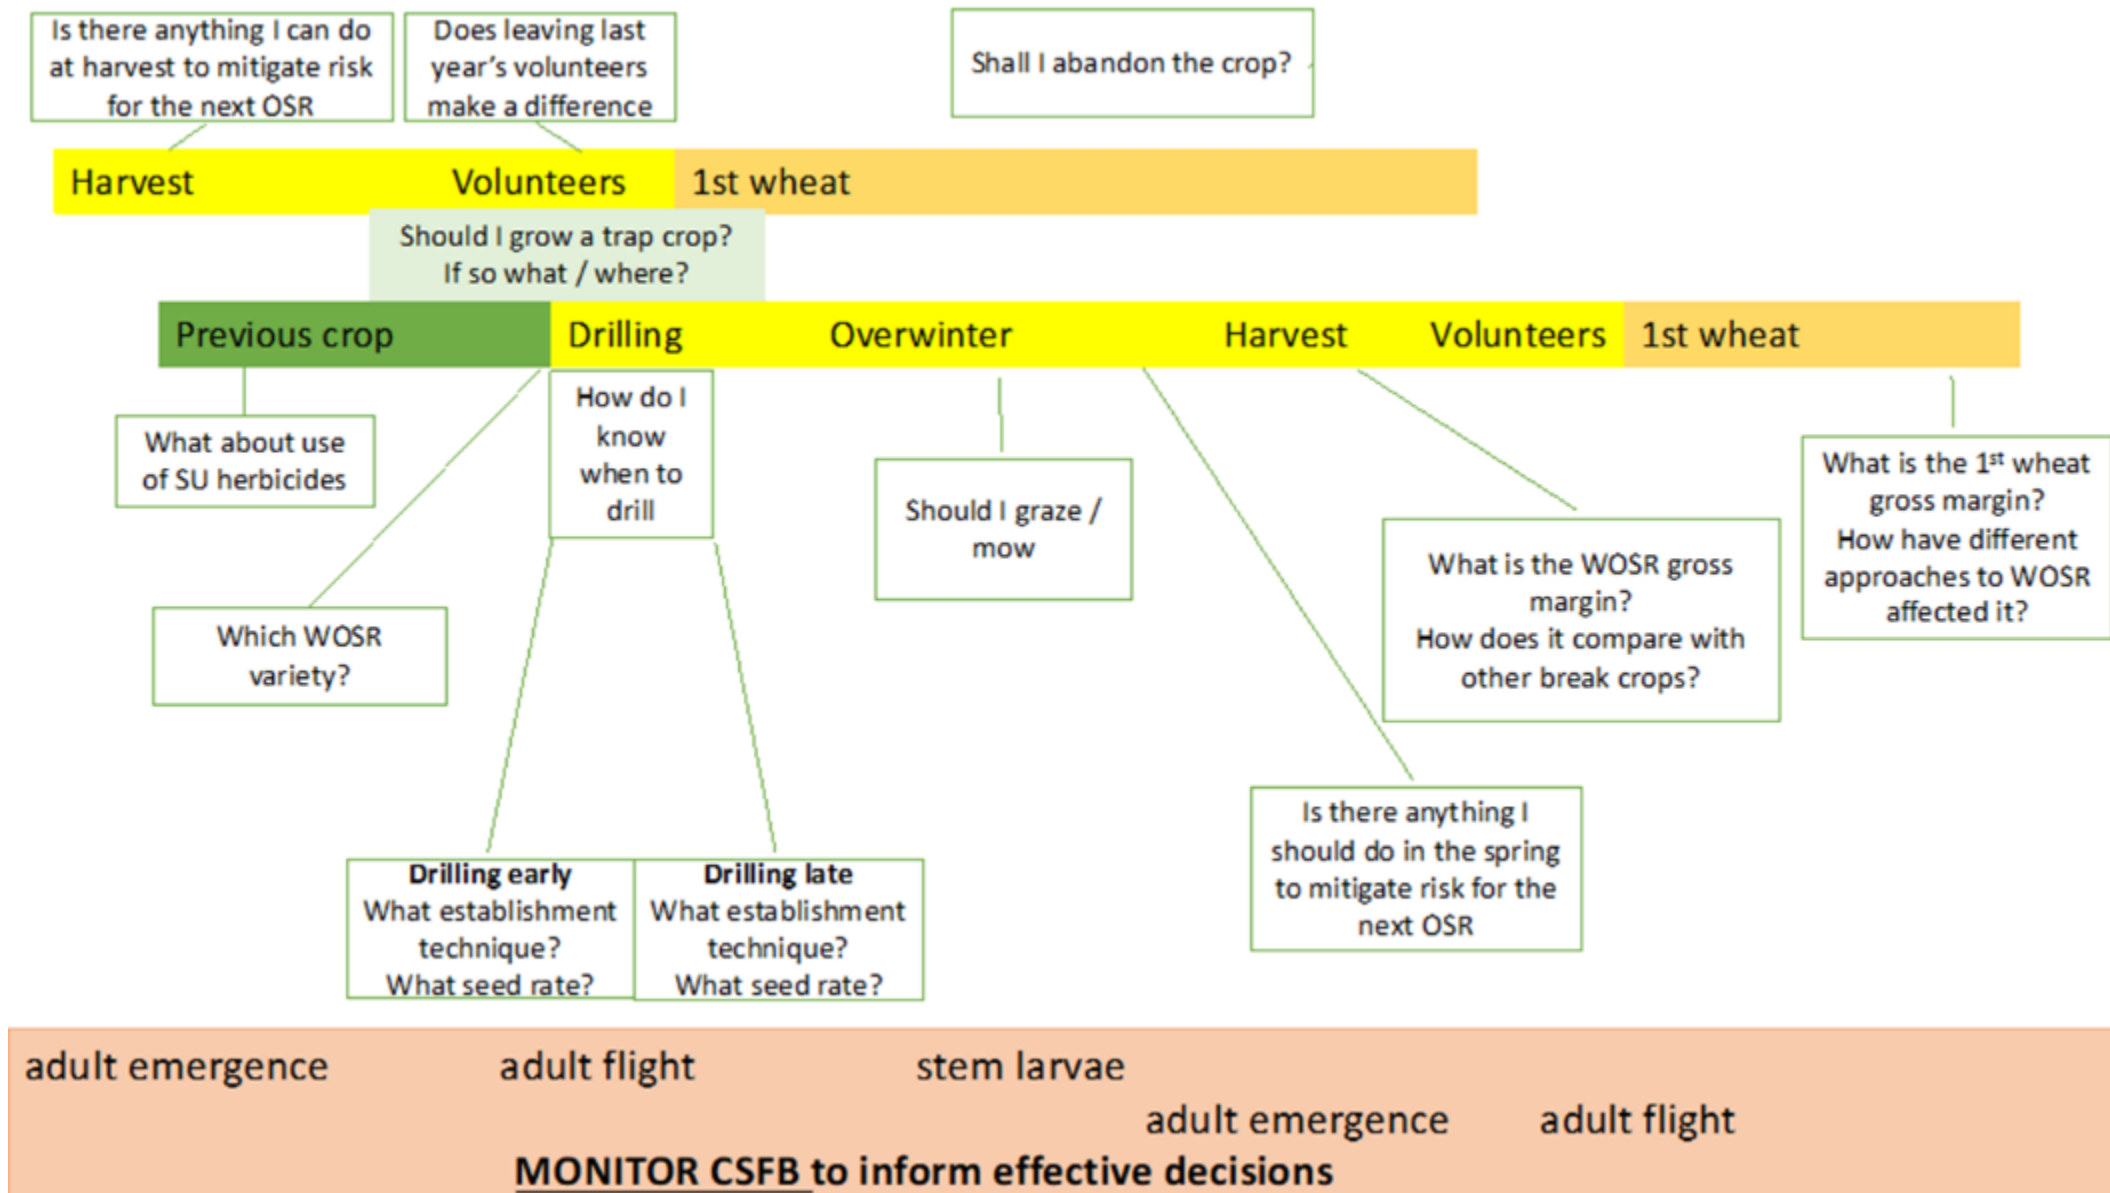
Is there anything I can do at harvest to mitigate risk for the next OSR

Does leaving last year's volunteers make a difference

Shall I abandon the crop?

Harvest

Volunteers

1st wheat

Should I grow a trap crop? If so what / where?

Previous crop

Drilling

Overwinter

Harvest

Volunteers

1st wheat

What about use of SU herbicides

How do I know when to drill

Should I graze / mow

What is the 1$^{st}$ wheat gross margin? How have different approaches to WOSR affected it?

What is the WOSR gross margin? How does it compare with other break crops?

Which WOSR variety?

Is there anything I should do in the spring to mitigate risk for the next OSR

**Drilling early**
What establishment technique?
What seed rate?

**Drilling late**
What establishment technique?
What seed rate?

adult emergence

adult flight

stem larvae

adult emergence

adult flight

**MONITOR CSFB to inform effective decisions**